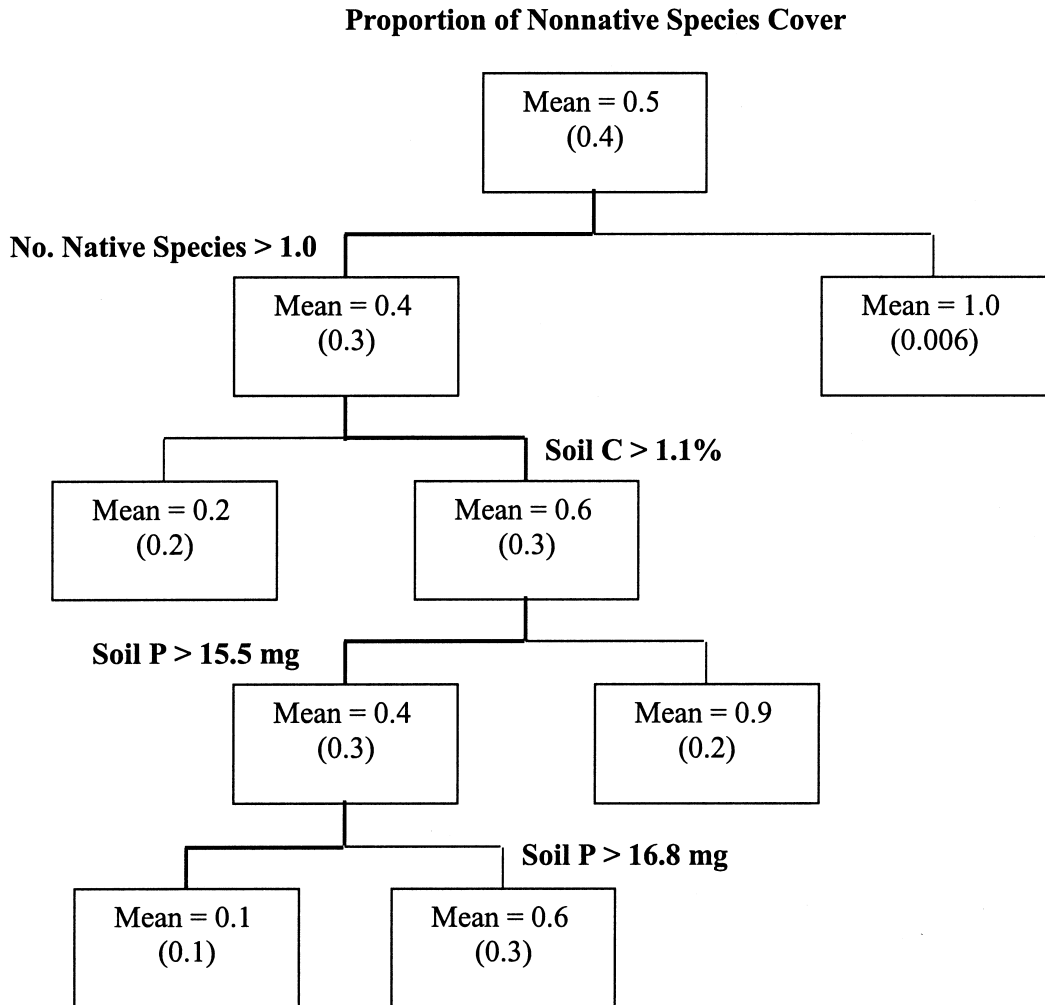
**Proportion of Nonnative Species Cover**

Mean = 0.5
(0.4)

**No. Native Species > 1.0**

Mean = 0.4
(0.3)

Mean = 1.0
(0.006)

**Soil C > 1.1%**

Mean = 0.2
(0.2)

Mean = 0.6
(0.3)

**Soil P > 15.5 mg**

Mean = 0.4
(0.3)

Mean = 0.9
(0.2)

**Soil P > 16.8 mg**

Mean = 0.1
(0.1)

Mean = 0.6
(0.3)